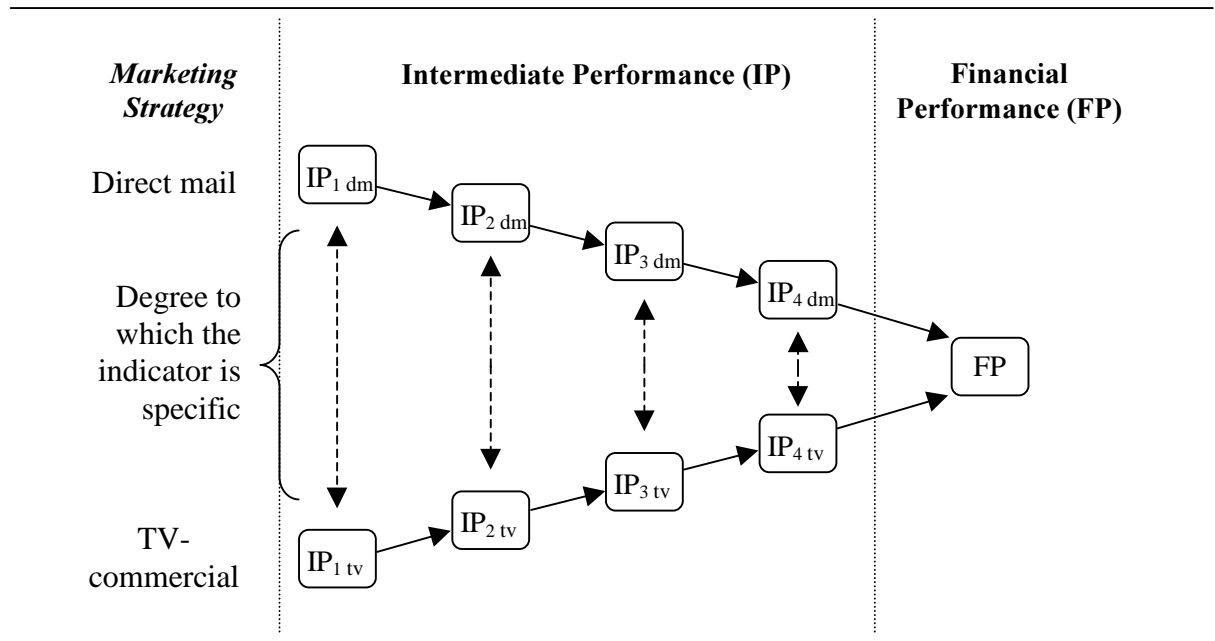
Marketing Strategy

Intermediate Performance (IP)

Financial Performance (FP)

Direct mail

$IP_{1\ dm}$

$IP_{2\ dm}$

$IP_{3\ dm}$

$IP_{4\ dm}$

Degree to which the indicator is specific

FP

TV-commercial

$IP_{1\ tv}$

$IP_{2\ tv}$

$IP_{3\ tv}$

$IP_{4\ tv}$